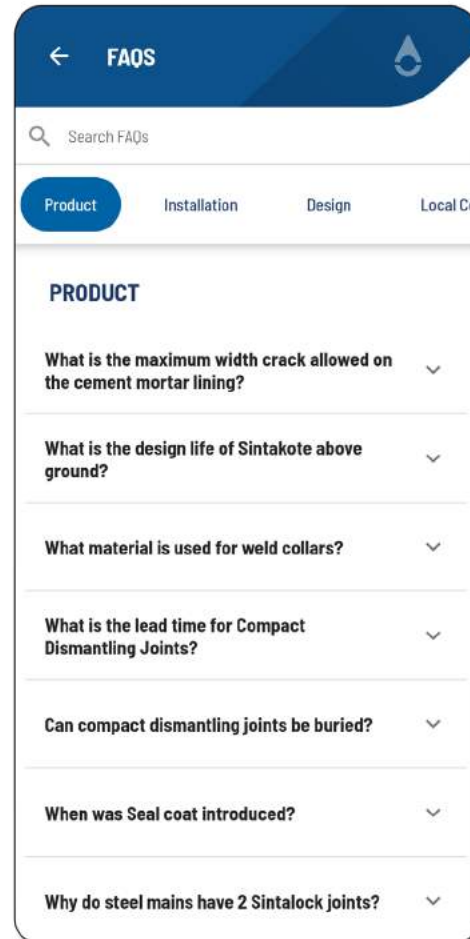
FAQS

Search FAQs

Product Installation Design Local C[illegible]

PRODUCT

What is the maximum width crack allowed on the cement mortar lining?

What is the design life of Sintakote above ground?

What material is used for weld collars?

What is the lead time for Compact Dismantling Joints?

Can compact dismantling joints be buried?

When was Seal coat introduced?

Why do steel mains have 2 Sintalock joints?